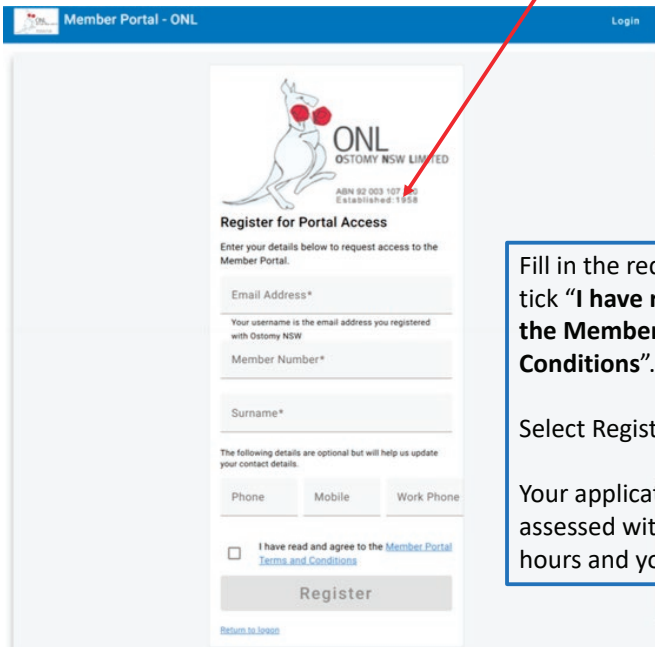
Member Portal - ONL

Login

ONL
OSTOMY NSW LIMITED

ABN 92 003 107 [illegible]
Established:1958

Register for Portal Access

Enter your details below to request access to the Member Portal.

Email Address*

Your username is the email address you registered with Ostomy NSW

Member Number*

Surname*

The following details are optional but will help us update your contact details.

Phone

Mobile

Work Phone

I have read and agree to the Member Portal Terms and Conditions

Register

Return to logon

Fill in the re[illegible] tick "I have r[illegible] the Member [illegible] Conditions".

Select Regist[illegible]

Your applica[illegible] assessed wit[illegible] hours and yo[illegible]